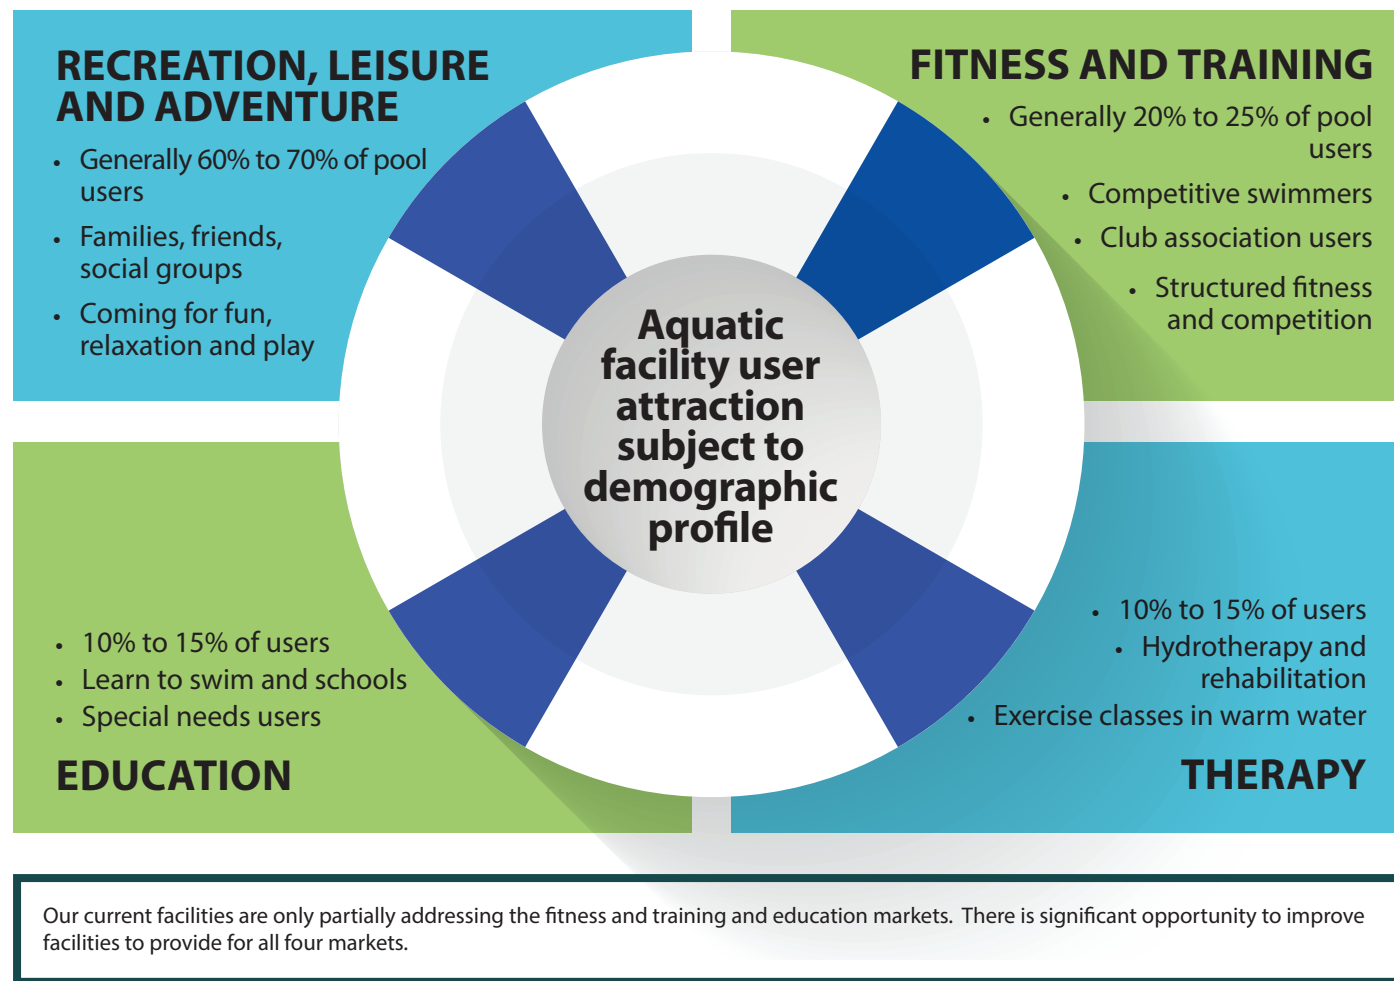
RECREATION, LEISURE AND ADVENTURE

- Generally 60% to 70% of pool users
- Families, friends, social groups
- Coming for fun, relaxation and play

FITNESS AND TRAINING

- Generally 20% to 25% of pool users
- Competitive swimmers
- Club association users
- Structured fitness and competition

Aquatic facility user attraction subject to demographic profile

- 10% to 15% of users
- Learn to swim and schools
- Special needs users

EDUCATION

- 10% to 15% of users
- Hydrotherapy and rehabilitation
- Exercise classes in warm water

THERAPY

Our current facilities are only partially addressing the fitness and training and education markets. There is significant opportunity to improve facilities to provide for all four markets.